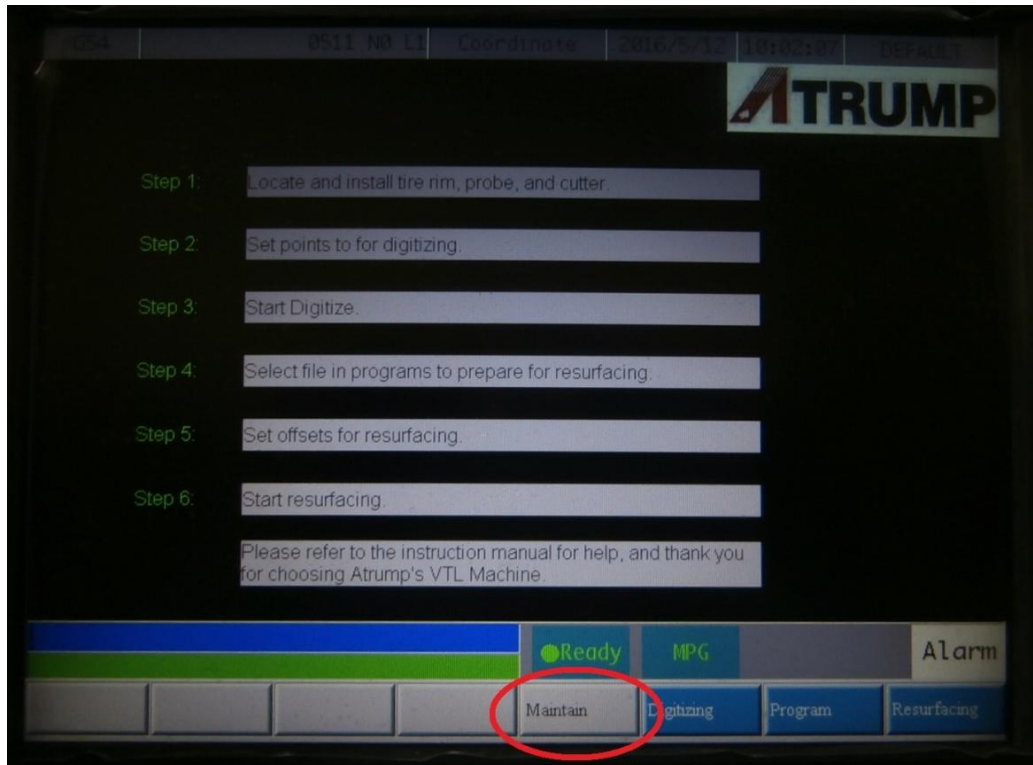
G54 | 0511 N0 L1 | Coordinate | 2016/5/12 | 10:02:07 | DEFAULT

ATRUMP

Step 1: Locate and install tire rim, probe, and cutter.

Step 2: Set points to for digitizing.

Step 3: Start Digitize.

Step 4: Select file in programs to prepare for resurfacing.

Step 5: Set offsets for resurfacing.

Step 6: Start resurfacing.

Please refer to the instruction manual for help, and thank you for choosing Atrump's VTL Machine.

Ready MPG Alarm

Maintain Digitizing Program Resurfacing